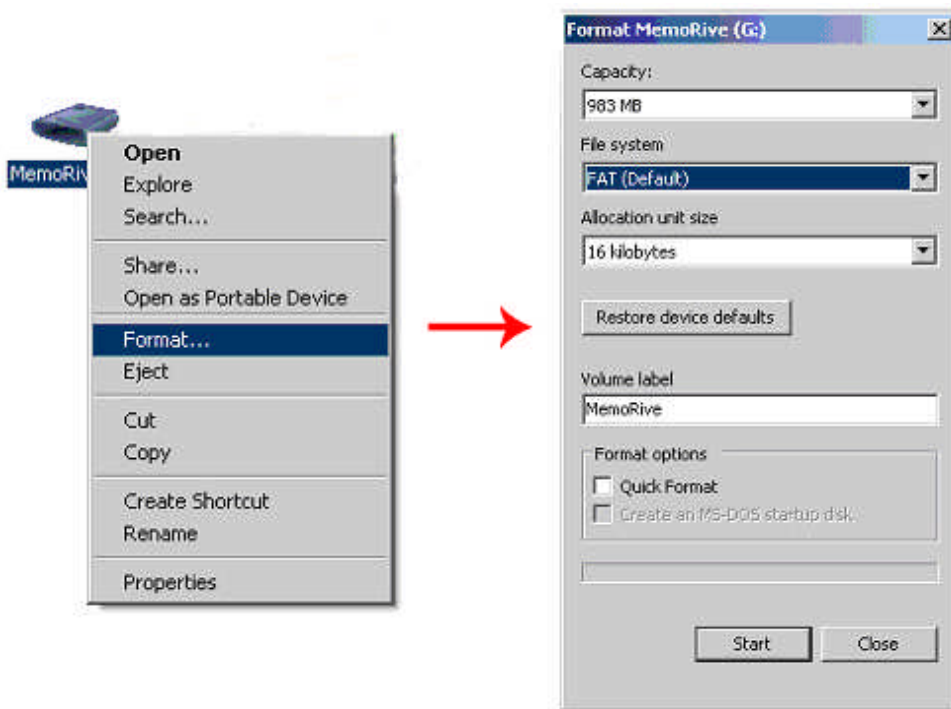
MemoRiv

Open
Explore
Search...

Share...
Open as Portable Device

Format...
Eject

Cut
Copy

Create Shortcut
Rename

Properties

Format MemoRive (G:)

Capacity:
983 MB

File system
FAT (Default)

Allocation unit size
16 kilobytes

Restore device defaults

Volume label
MemoRive

Format options
Quick Format
Create an MS-DOS startup disk

Start
Close